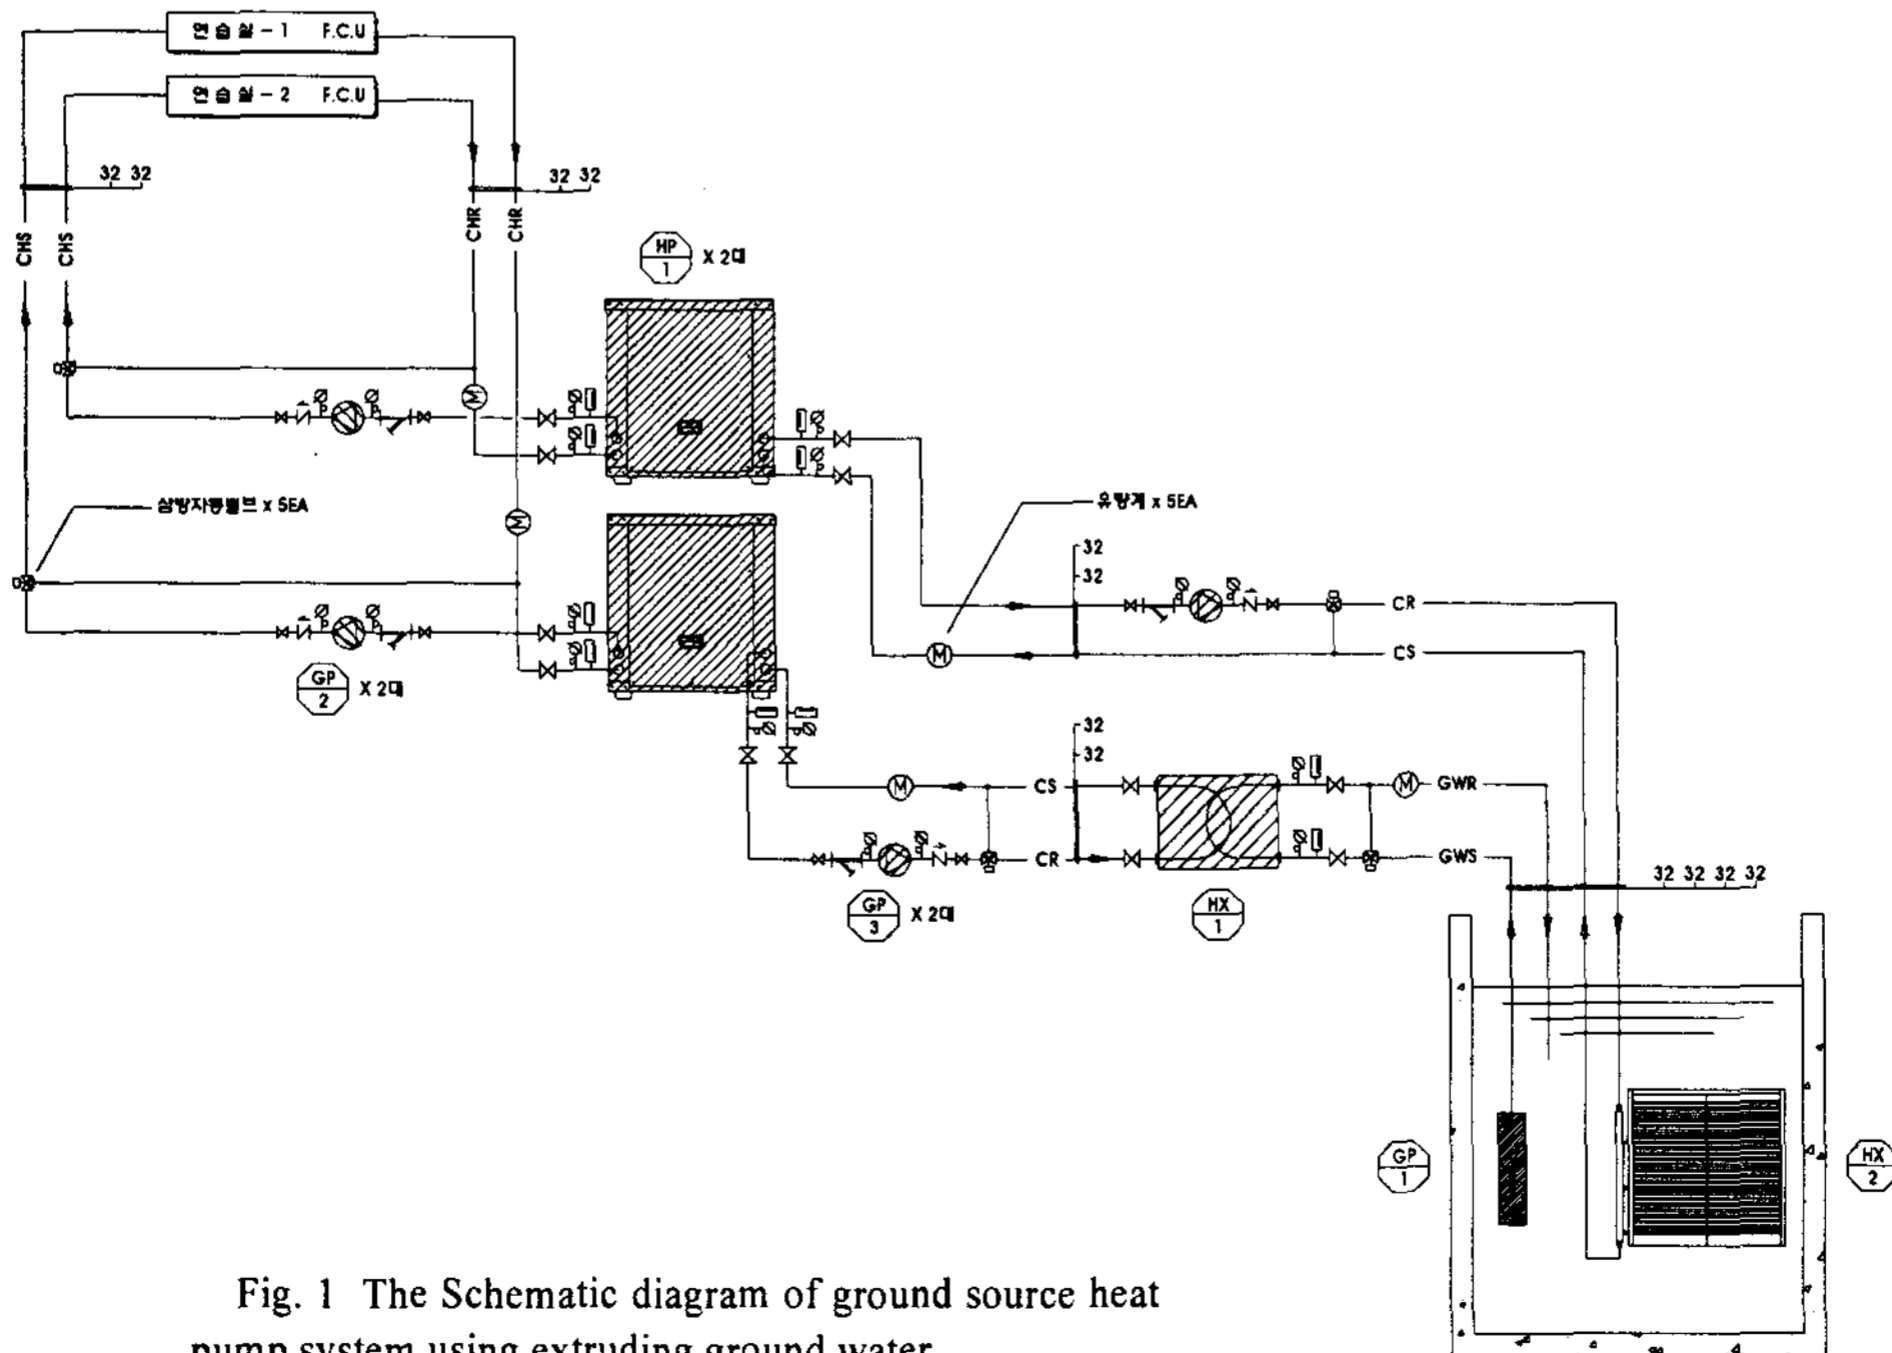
연습실 - 1 F.C.U

연습실 - 2 F.C.U

32 32

32 32

CHS CHS

CHR CHR

HP 1 X 2대

삼방자동밸브 x 5EA

유량계 x 5EA

32
32

CR

CS

GP 2 X 2대

32
32

CS

GWR

CR

GWS

GP 3 X 2대

HX 1

32 32 32 32

GP 1

HX 2

Fig. 1 The Schematic diagram of ground source heat pump system using extruding ground water